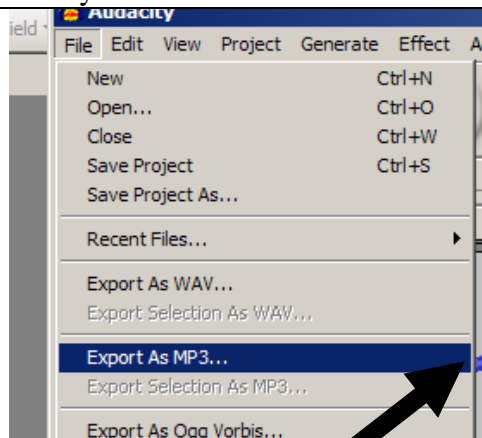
ield
Audacity
File Edit View Project Generate Effect A
New Ctrl+N
Open... Ctrl+O
Close Ctrl+W
Save Project Ctrl+S
Save Project As...
Recent Files...
Export As WAV...
Export Selection As WAV...
Export As MP3...
Export Selection As MP3...
Export As Ogg Vorbis...